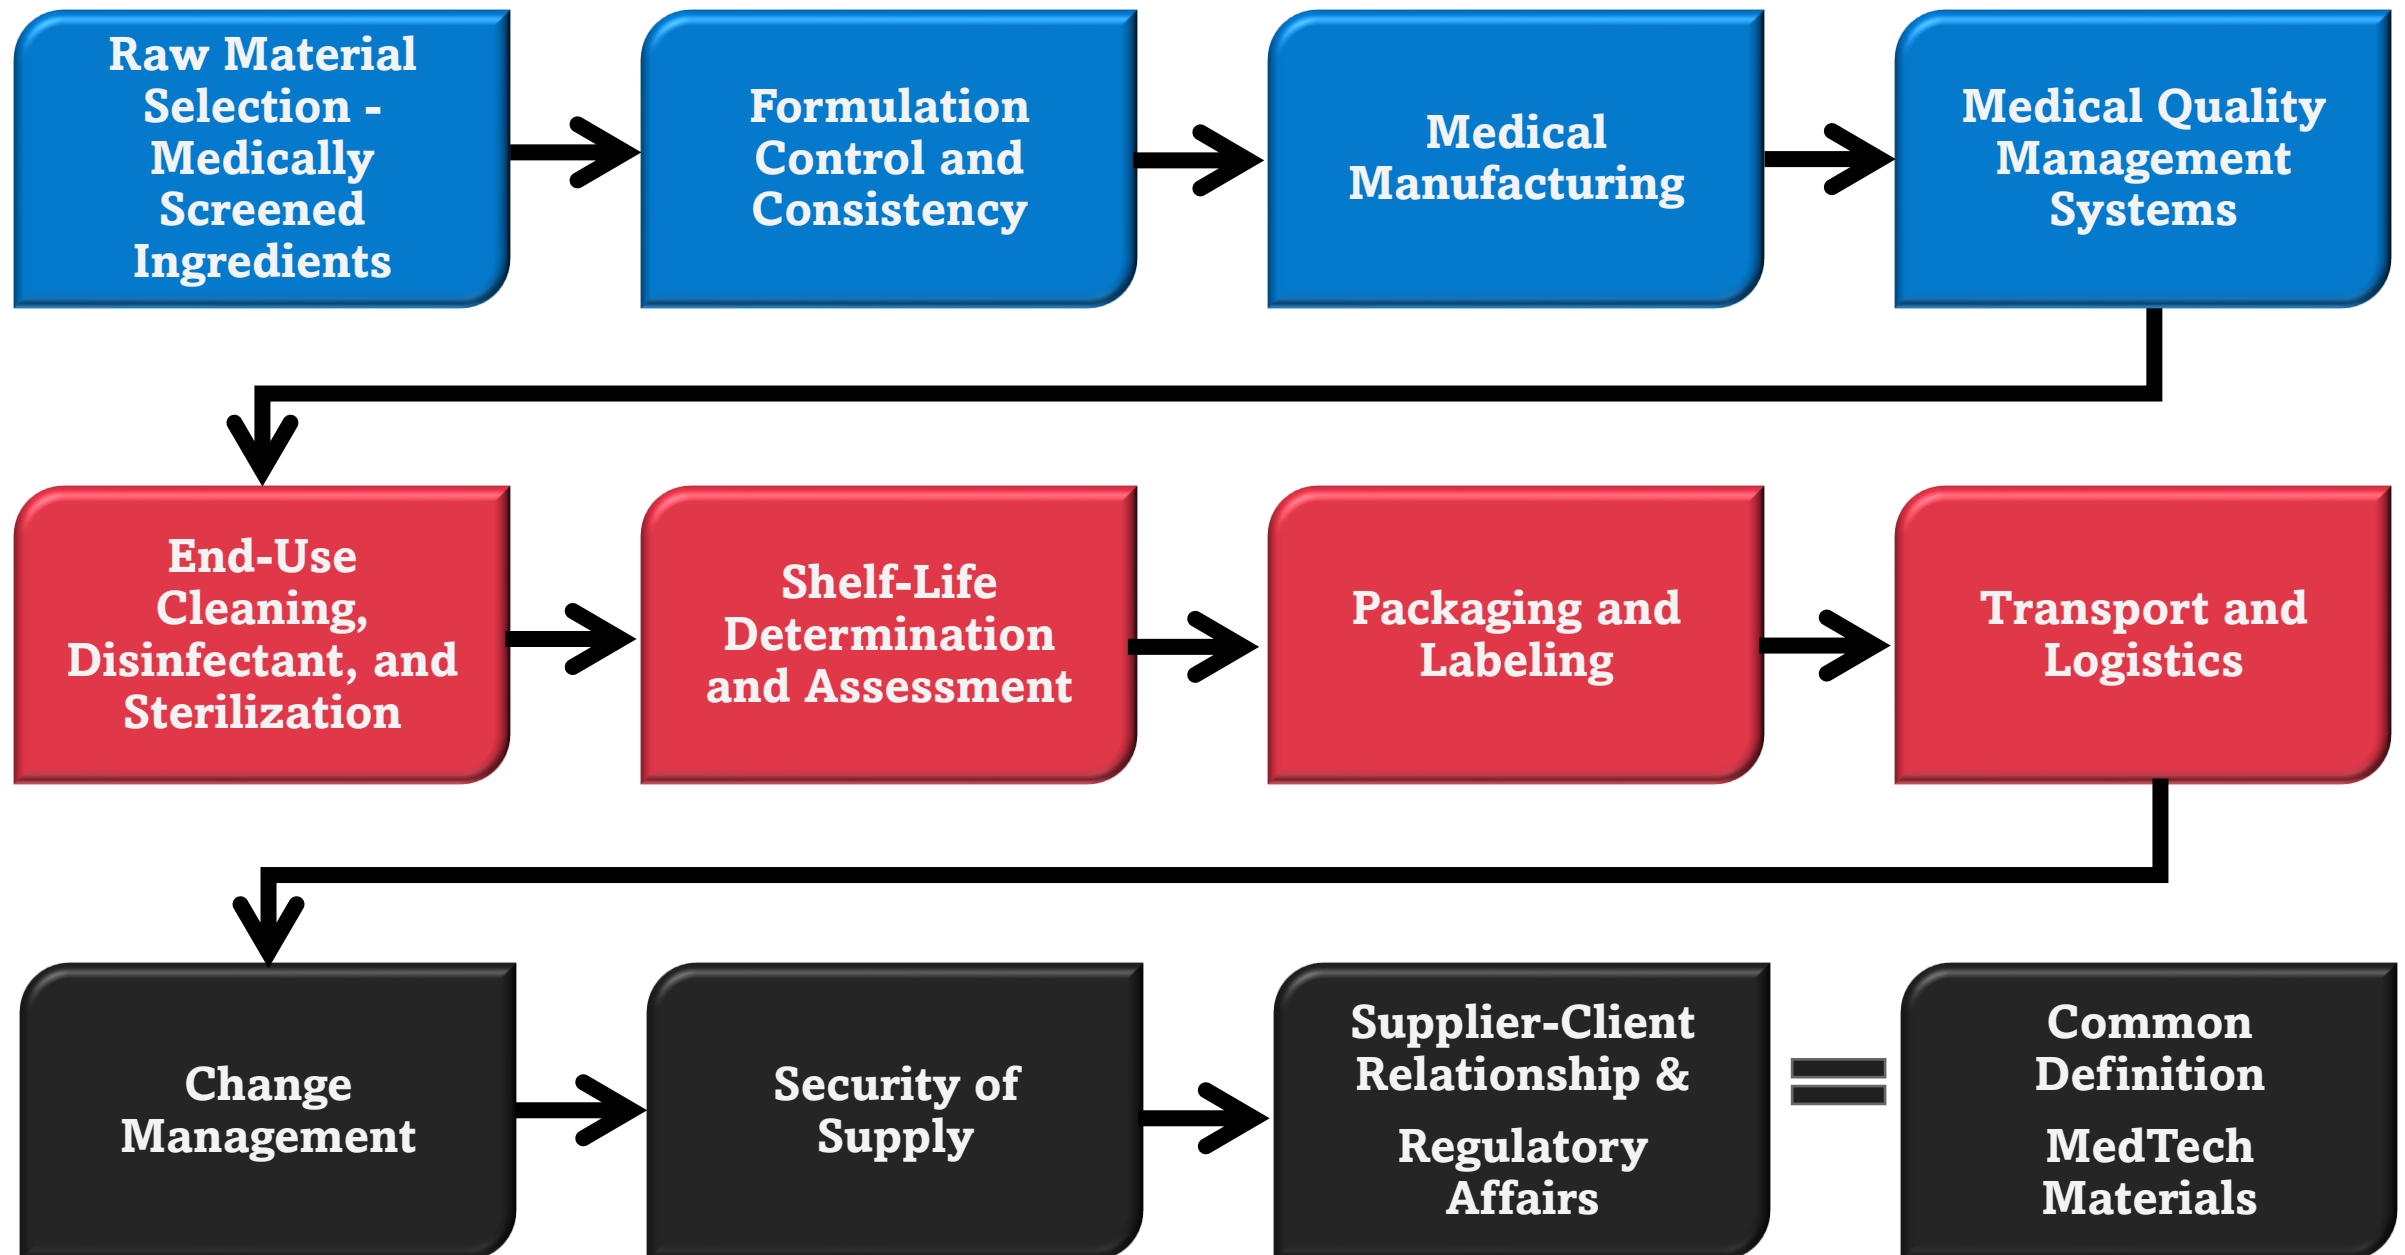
Raw Material Selection - Medically Screened Ingredients

Formulation Control and Consistency

Medical Manufacturing

Medical Quality Management Systems

End-Use Cleaning, Disinfectant, and Sterilization

Shelf-Life Determination and Assessment

Packaging and Labeling

Transport and Logistics

Change Management

Security of Supply

Supplier-Client Relationship &

Regulatory Affairs

=

Common Definition

MedTech Materials